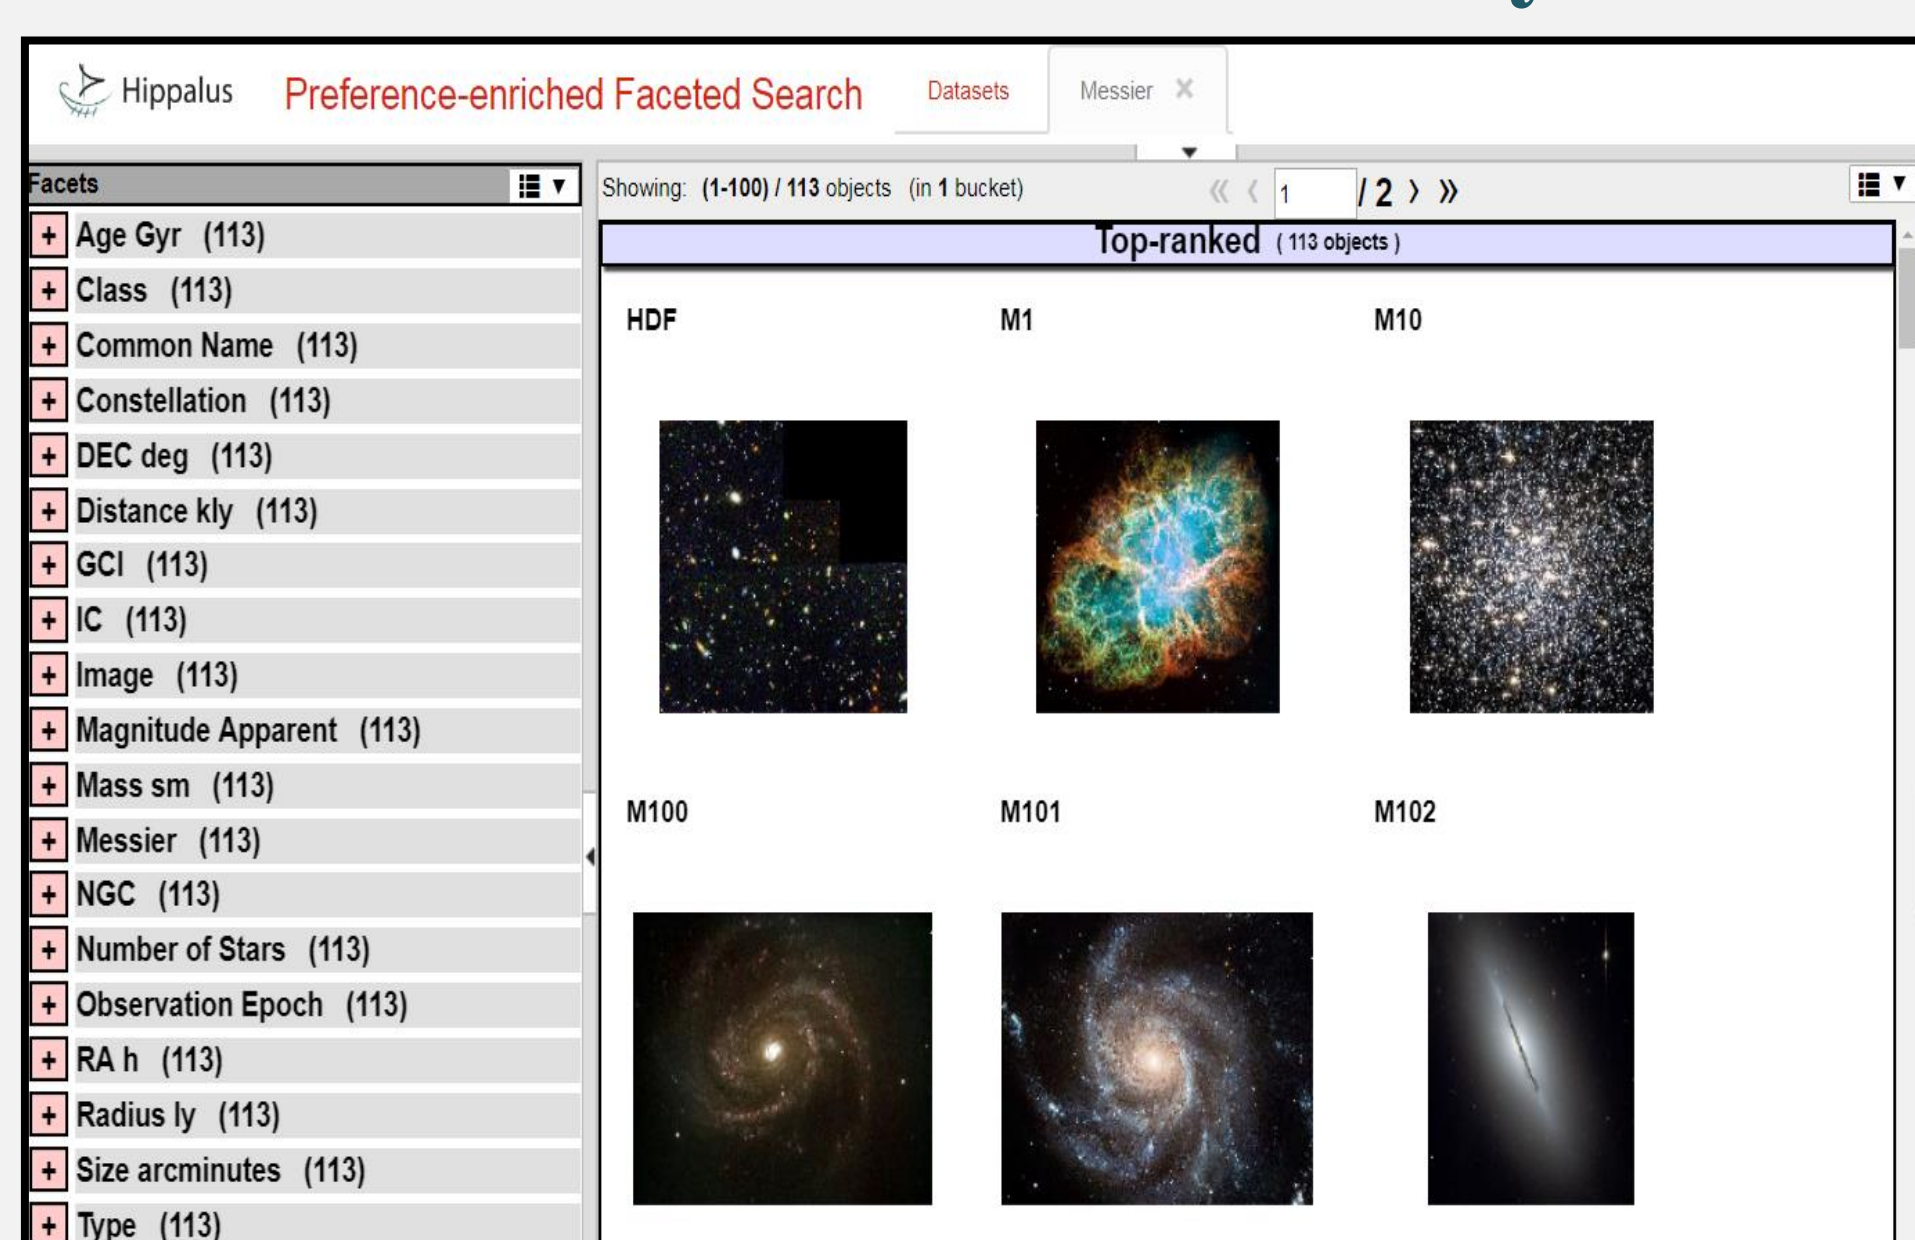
Hippalus Preference-enriched Faceted Search Datasets Messier ×

Facets

+ Age Gyr (113)
+ Class (113)
+ Common Name (113)
+ Constellation (113)
+ DEC deg (113)
+ Distance kly (113)
+ GCI (113)
+ IC (113)
+ Image (113)
+ Magnitude Apparent (113)
+ Mass sm (113)
+ Messier (113)
+ NGC (113)
+ Number of Stars (113)
+ Observation Epoch (113)
+ RA h (113)
+ Radius ly (113)
+ Size arcminutes (113)
+ Type (113)

Showing: (1-100) / 113 objects (in 1 bucket) « ‹ 1 / 2 › »

Top-ranked ( 113 objects )

HDF M1 M10

M100 M101 M102